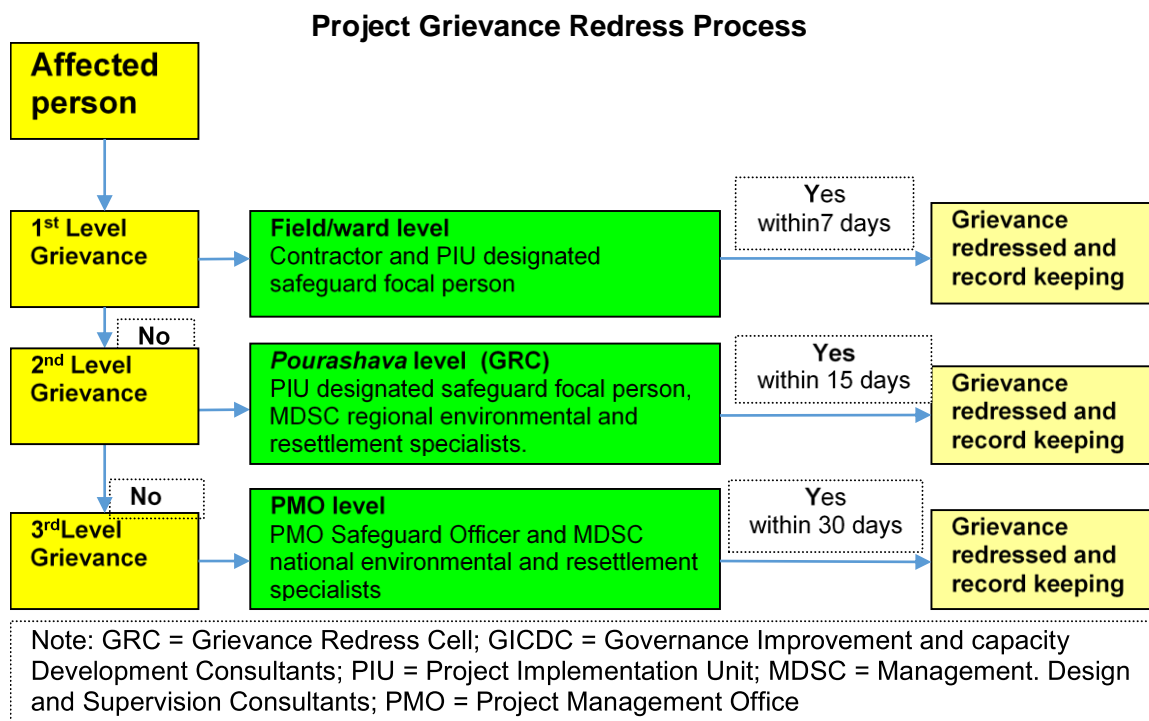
Project Grievance Redress Process

Affected person

1$^{st}$ Level Grievance

Field/ward level
Contractor and PIU designated safeguard focal person

Yes
within7 days

Grievance redressed and record keeping

No

2$^{nd}$ Level Grievance

*Pourashava* level (GRC)
PIU designated safeguard focal person, MDSC regional environmental and resettlement specialists.

Yes
within 15 days

Grievance redressed and record keeping

No

3$^{rd}$Level Grievance

PMO level
PMO Safeguard Officer and MDSC national environmental and resettlement specialists

Yes
within 30 days

Grievance redressed and record keeping

Note: GRC = Grievance Redress Cell; GICDC = Governance Improvement and capacity Development Consultants; PIU = Project Implementation Unit; MDSC = Management. Design and Supervision Consultants; PMO = Project Management Office